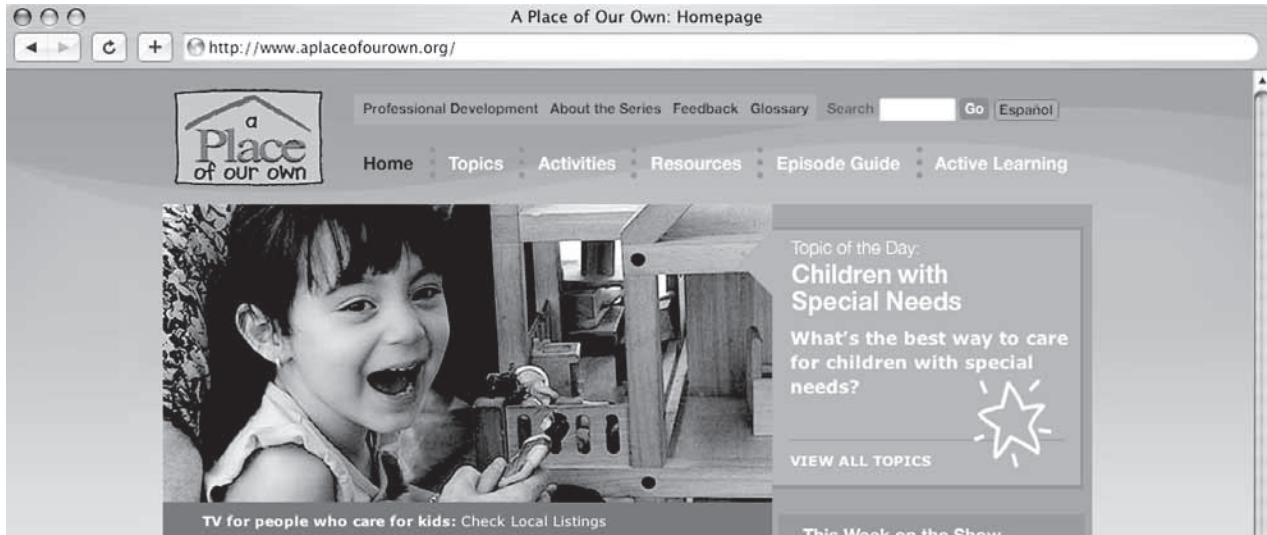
A Place of Our Own: Homepage

http://www.aplaceofourown.org/

a Place of our own

Professional Development About the Series Feedback Glossary Search Go Español

Home Topics Activities Resources Episode Guide Active Learning

Topic of the Day:
Children with Special Needs

What's the best way to care for children with special needs?

VIEW ALL TOPICS

TV for people who care for kids: Check Local Listings

This Week on the Show